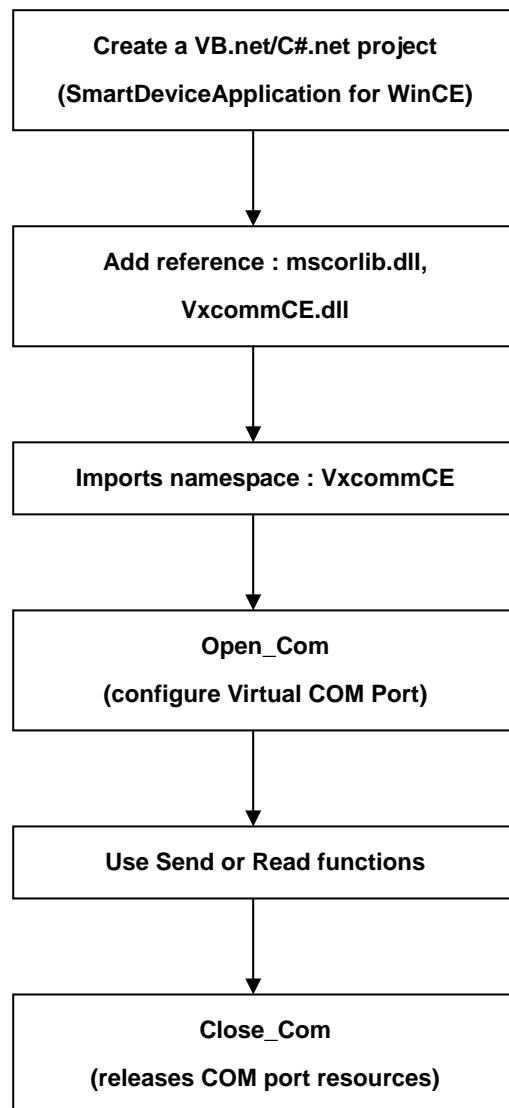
Create a VB.net/C#.net project
(SmartDeviceApplication for WinCE)

Add reference : mscorlib.dll,
VxcommCE.dll

Imports namespace : VxcommCE

Open_Com
(configure Virtual COM Port)

Use Send or Read functions

Close_Com
(releases COM port resources)